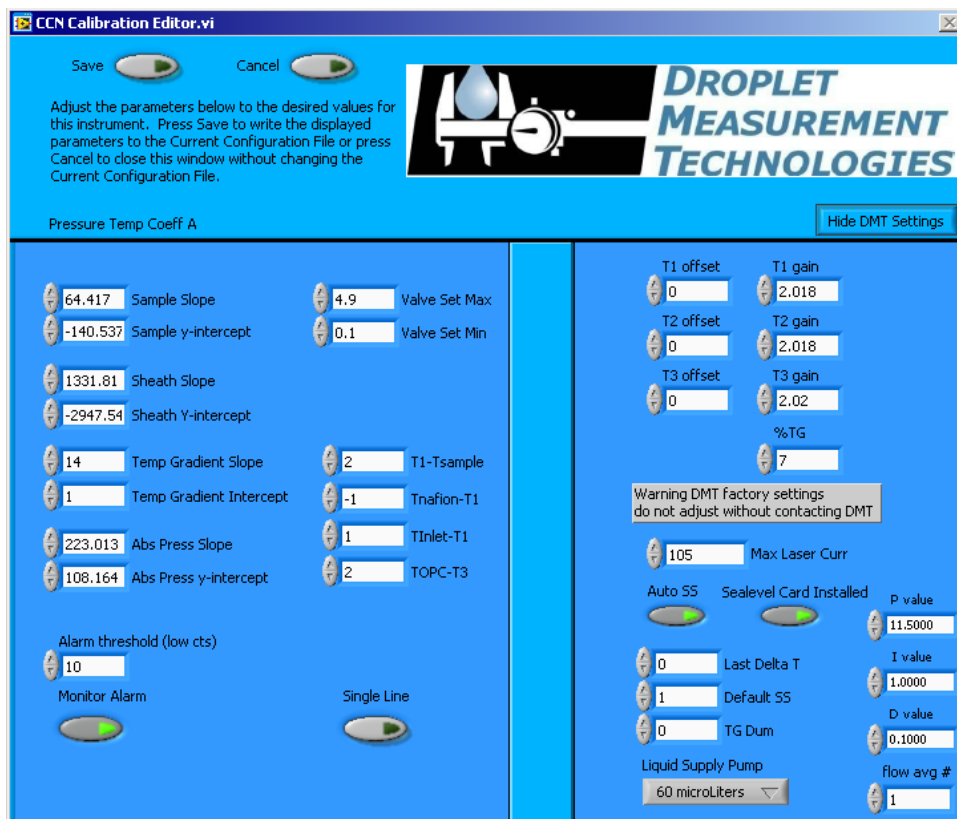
CCN Calibration Editor.vi

Save Cancel

Adjust the parameters below to the desired values for this instrument. Press Save to write the displayed parameters to the Current Configuration File or press Cancel to close this window without changing the Current Configuration File.

DROPLET MEASUREMENT TECHNOLOGIES

Pressure Temp Coeff A

Hide DMT Settings

64.417 Sample Slope
-140.537 Sample y-intercept
1331.81 Sheath Slope
-2947.54 Sheath Y-intercept
14 Temp Gradient Slope
1 Temp Gradient Intercept
223.013 Abs Press Slope
108.164 Abs Press y-intercept

4.9 Valve Set Max
0.1 Valve Set Min
2 T1-Tsample
-1 Tnafion-T1
1 TInlet-T1
2 TOPC-T3

Alarm threshold (low cts)
10
Monitor Alarm
Single Line

T1 offset
0
T1 gain
2.018
T2 offset
0
T2 gain
2.018
T3 offset
0
T3 gain
2.02
%TG
7

Warning DMT factory settings do not adjust without contacting DMT

105 Max Laser Curr

Auto SS
Sealevel Card Installed

P value
11.5000
I value
1.0000
D value
0.1000

0 Last Delta T
1 Default SS
0 TG Dum

Liquid Supply Pump
60 microLiters

flow avg #
1